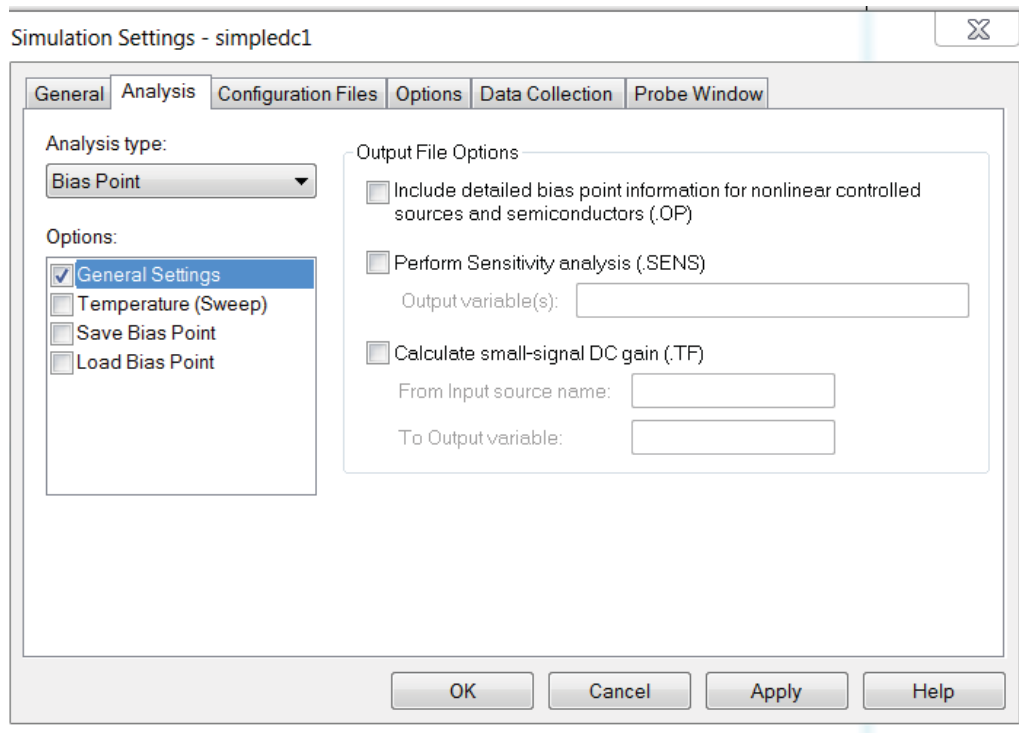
Simulation Settings - simpledc1

General | Analysis | Configuration Files | Options | Data Collection | Probe Window

Analysis type:

Bias Point

Options:

General Settings
Temperature (Sweep)
Save Bias Point
Load Bias Point

Output File Options

Include detailed bias point information for nonlinear controlled sources and semiconductors (.OP)

Perform Sensitivity analysis (.SENS)

Output variable(s):

Calculate small-signal DC gain (.TF)

From Input source name:

To Output variable:

OK | Cancel | Apply | Help